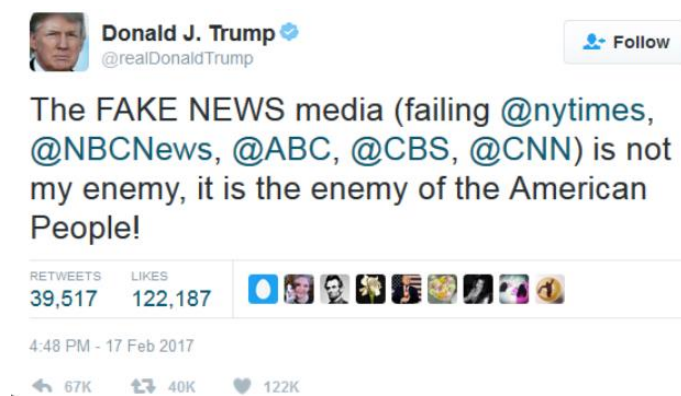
Donald J. Trump
@realDonaldTrump

Follow

The FAKE NEWS media (failing @nytimes, @NBCNews, @ABC, @CBS, @CNN) is not my enemy, it is the enemy of the American People!

RETWEETS
39,517

LIKES
122,187

4:48 PM - 17 Feb 2017

67K 40K 122K